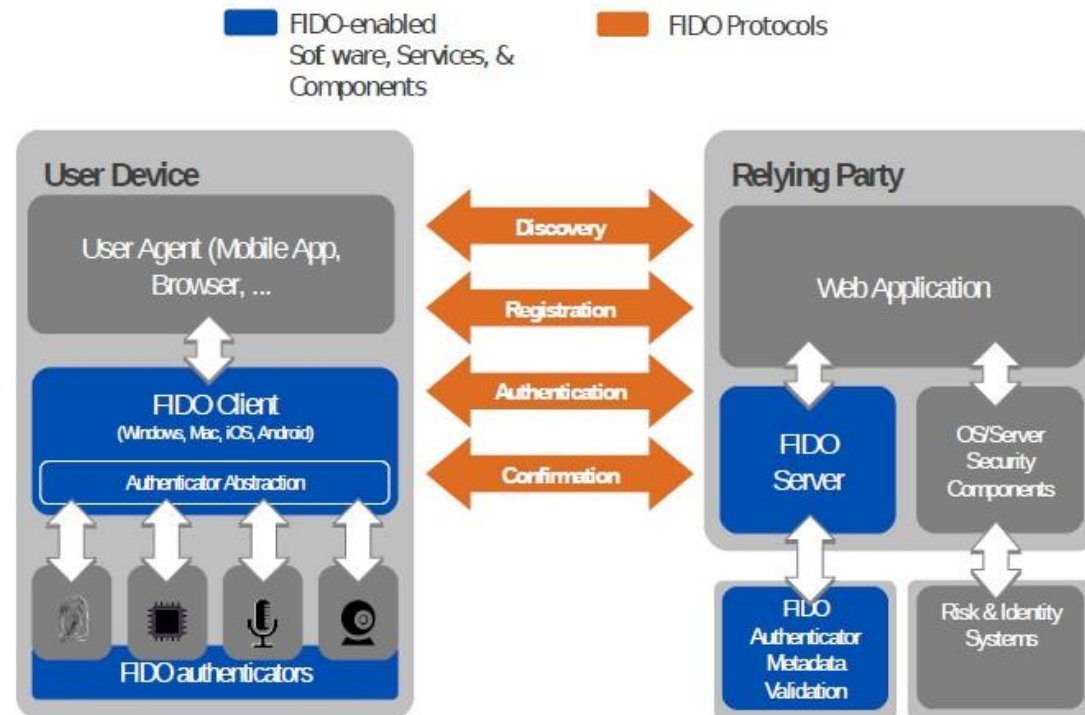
FIDO-enabled Sof ware, Services, & Components

FIDO Protocols

User Device

User Agent (Mobile App, Browser, ...

FIDO Client
(Windows, Mac, iOS, Android)

Authenticator Abstraction

FIDO authenticators

Discovery

Registration

Authentication

Confirmation

Relying Party

Web Application

FIDO Server

OS/Server Security Components

FIDO Authenticator Metadata Validation

Risk & Identity Systems